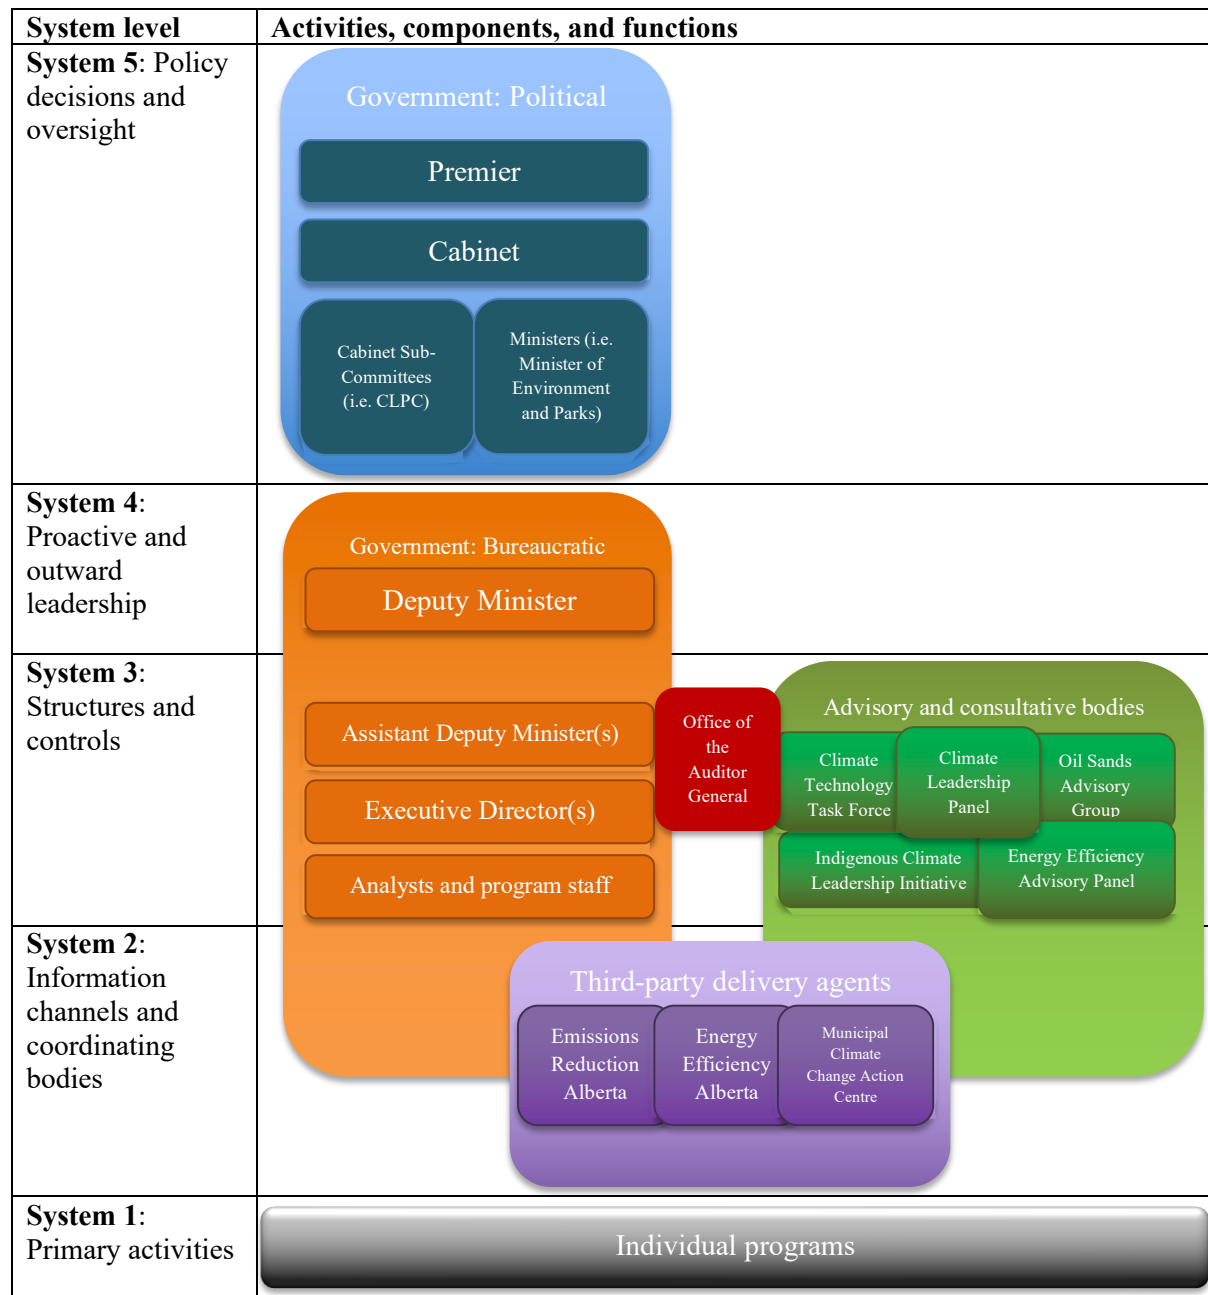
| System level | Activities, components, and functions |
|---|---|
| **System 5**: Policy decisions and oversight | Government: Political<br>Premier<br>Cabinet<br>Cabinet Sub-Committees (i.e. CLPC)<br>Ministers (i.e. Minister of Environment and Parks) |
| **System 4**: Proactive and outward leadership | Government: Bureaucratic<br>Deputy Minister |
| **System 3**: Structures and controls | Assistant Deputy Minister(s)<br>Executive Director(s)<br>Analysts and program staff<br>Office of the Auditor General<br>Advisory and consultative bodies<br>Climate Technology Task Force<br>Climate Leadership Panel<br>Oil Sands Advisory Group<br>Indigenous Climate Leadership Initiative<br>Energy Efficiency Advisory Panel |
| **System 2**: Information channels and coordinating bodies | Third-party delivery agents<br>Emissions Reduction Alberta<br>Energy Efficiency Alberta<br>Municipal Climate Change Action Centre |
| **System 1**: Primary activities | Individual programs |